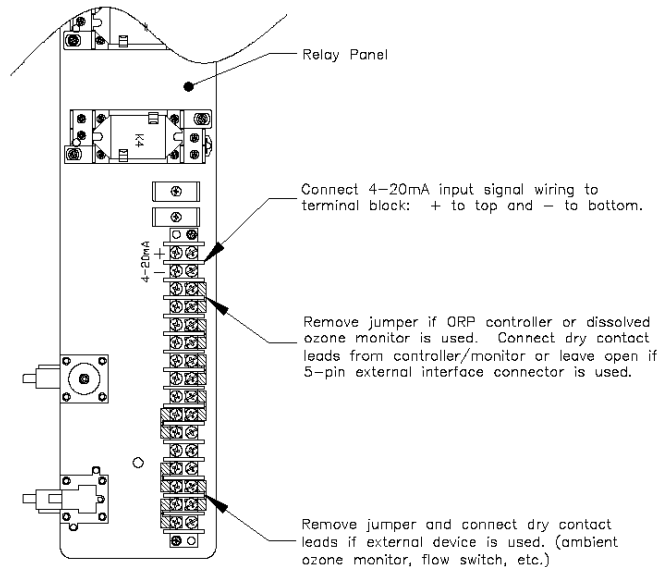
Relay Panel

K4

Connect 4–20mA input signal wiring to terminal block: + to top and – to bottom.

4–20mA
+
–

Remove jumper if ORP controller or dissolved ozone monitor is used. Connect dry contact leads from controller/monitor or leave open if 5–pin external interface connector is used.

Remove jumper and connect dry contact leads if external device is used. (ambient ozone monitor, flow switch, etc.)